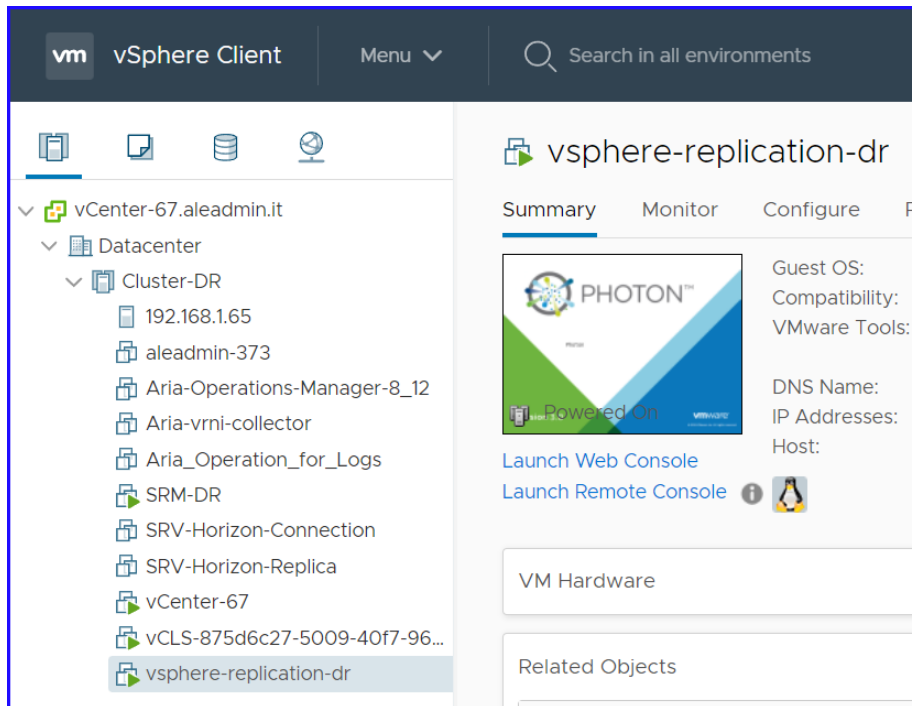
vm vSphere Client Menu Search in all environments

vCenter-67.aleadmin.it
Datacenter
Cluster-DR
192.168.1.65
aleadmin-373
Aria-Operations-Manager-8_12
Aria-vrni-collector
Aria_Operation_for_Logs
SRM-DR
SRV-Horizon-Connection
SRV-Horizon-Replica
vCenter-67
vCLS-875d6c27-5009-40f7-96...
vsphere-replication-dr

vsphere-replication-dr

Summary Monitor Configure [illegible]

PHOTON™
Powered On
vmware

Launch Web Console
Launch Remote Console

Guest OS:
Compatibility:
VMware Tools:

DNS Name:
IP Addresses:
Host:

VM Hardware

Related Objects